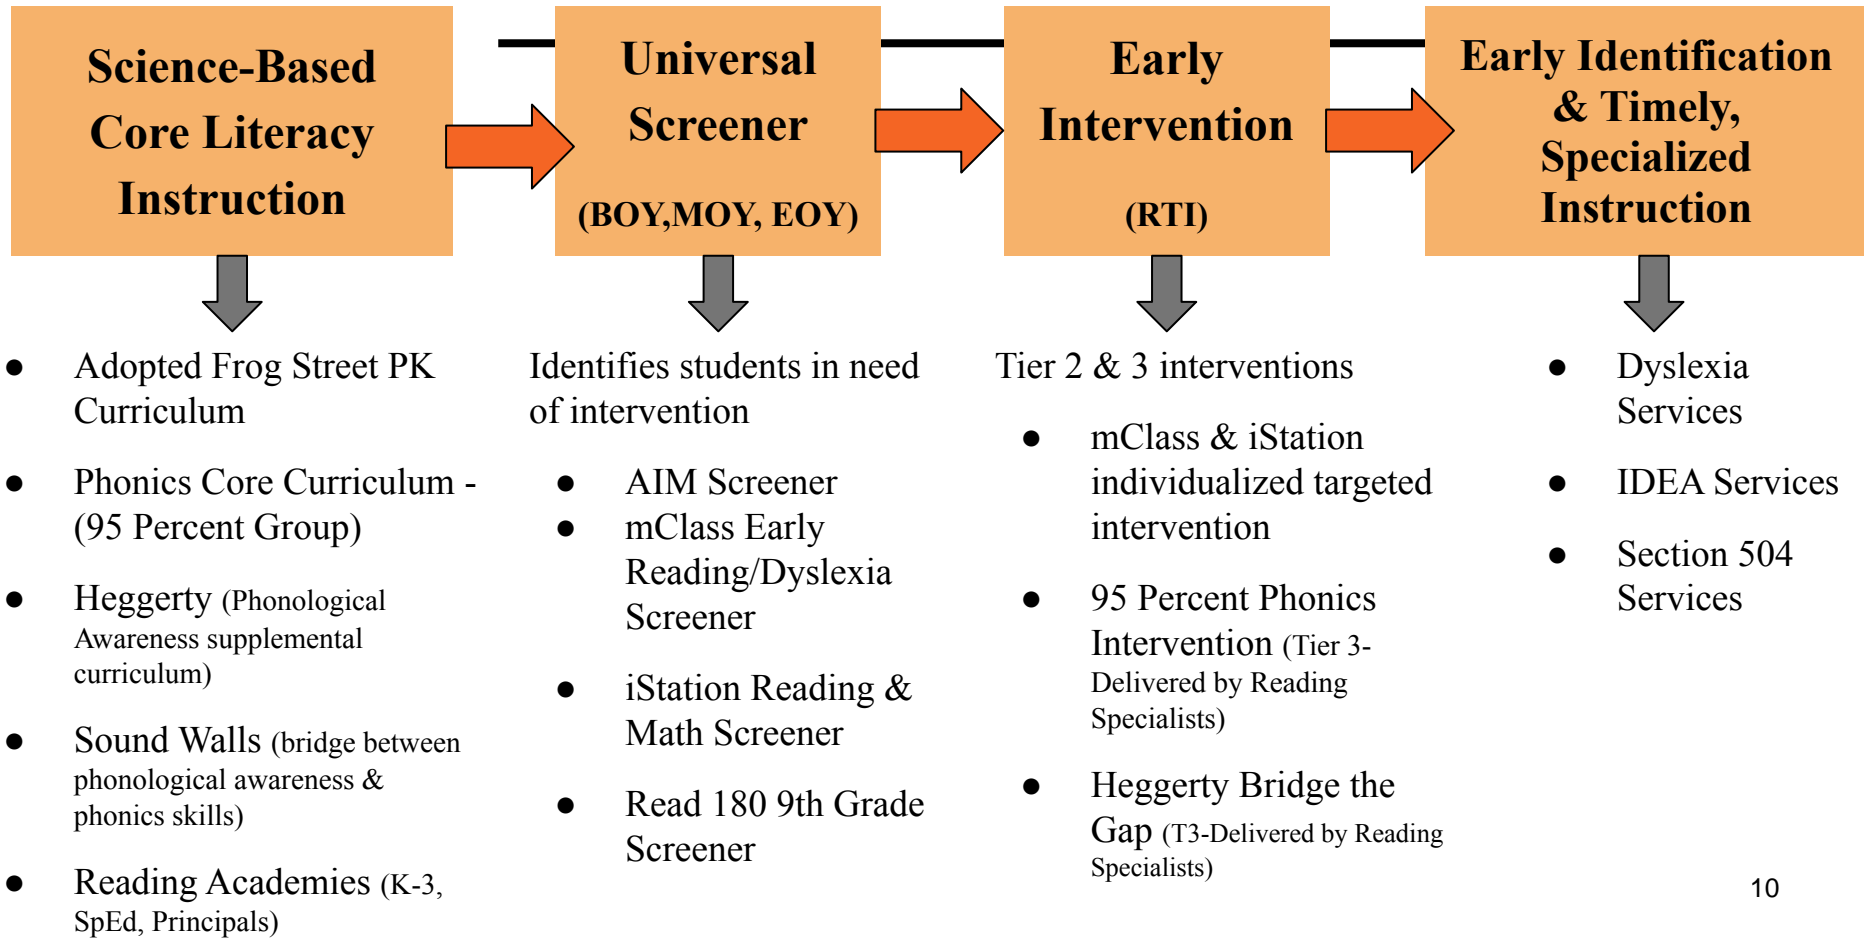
Science-Based Core Literacy Instruction

- Adopted Frog Street PK Curriculum
- Phonics Core Curriculum - (95 Percent Group)
- Heggerty (Phonological Awareness supplemental curriculum)
- Sound Walls (bridge between phonological awareness & phonics skills)
- Reading Academies (K-3, SpEd, Principals)

Universal Screener

(BOY,MOY, EOY)

Identifies students in need of intervention

- AIM Screener
- mClass Early Reading/Dyslexia Screener
- iStation Reading & Math Screener
- Read 180 9th Grade Screener

Early Intervention

(RTI)

Tier 2 & 3 interventions

- mClass & iStation individualized targeted intervention
- 95 Percent Phonics Intervention (Tier 3- Delivered by Reading Specialists)
- Heggerty Bridge the Gap (T3-Delivered by Reading Specialists)

Early Identification & Timely, Specialized Instruction

- Dyslexia Services
- IDEA Services
- Section 504 Services

10